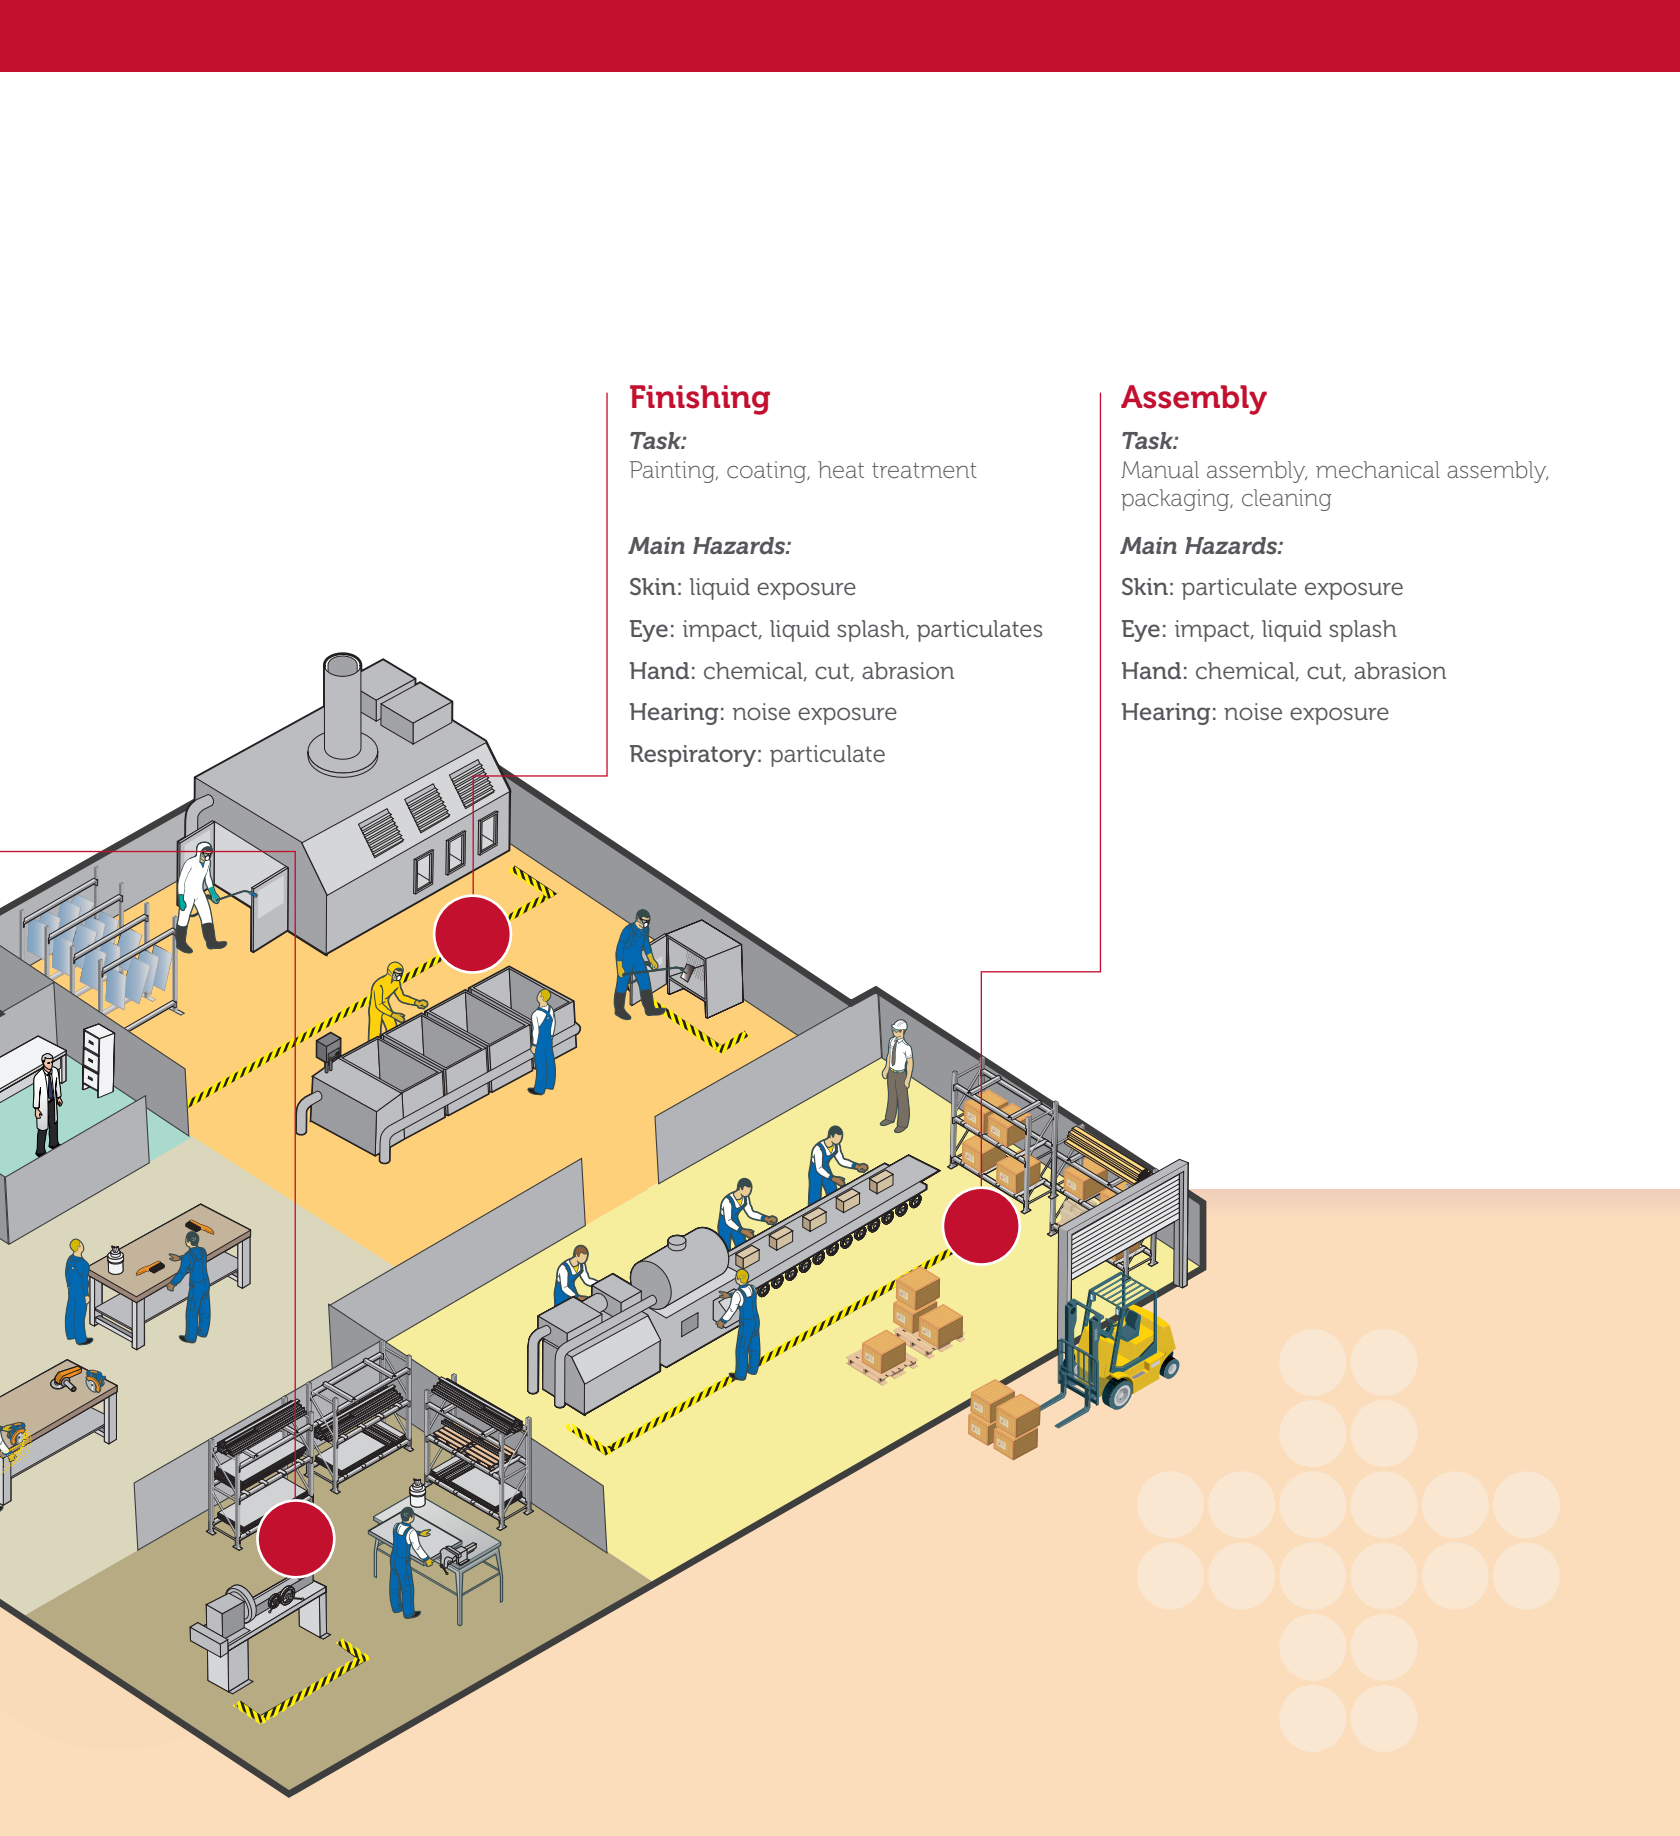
Finishing

Task:
Painting, coating, heat treatment

Main Hazards:
Skin: liquid exposure
Eye: impact, liquid splash, particulates
Hand: chemical, cut, abrasion
Hearing: noise exposure
Respiratory: particulate

Assembly

Task:
Manual assembly, mechanical assembly, packaging, cleaning

Main Hazards:
Skin: particulate exposure
Eye: impact, liquid splash
Hand: chemical, cut, abrasion
Hearing: noise exposure